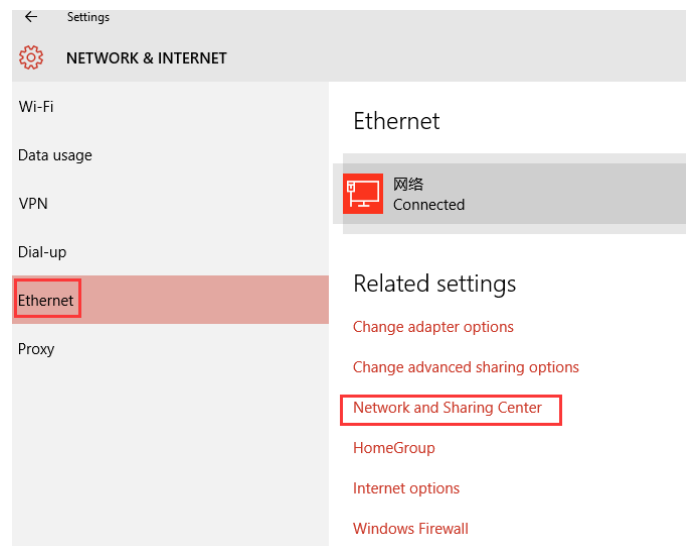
← Settings

NETWORK & INTERNET

Wi-Fi

Data usage

VPN

Dial-up

Ethernet

Proxy

Ethernet

网络
Connected

Related settings

Change adapter options

Change advanced sharing options

Network and Sharing Center

HomeGroup

Internet options

Windows Firewall